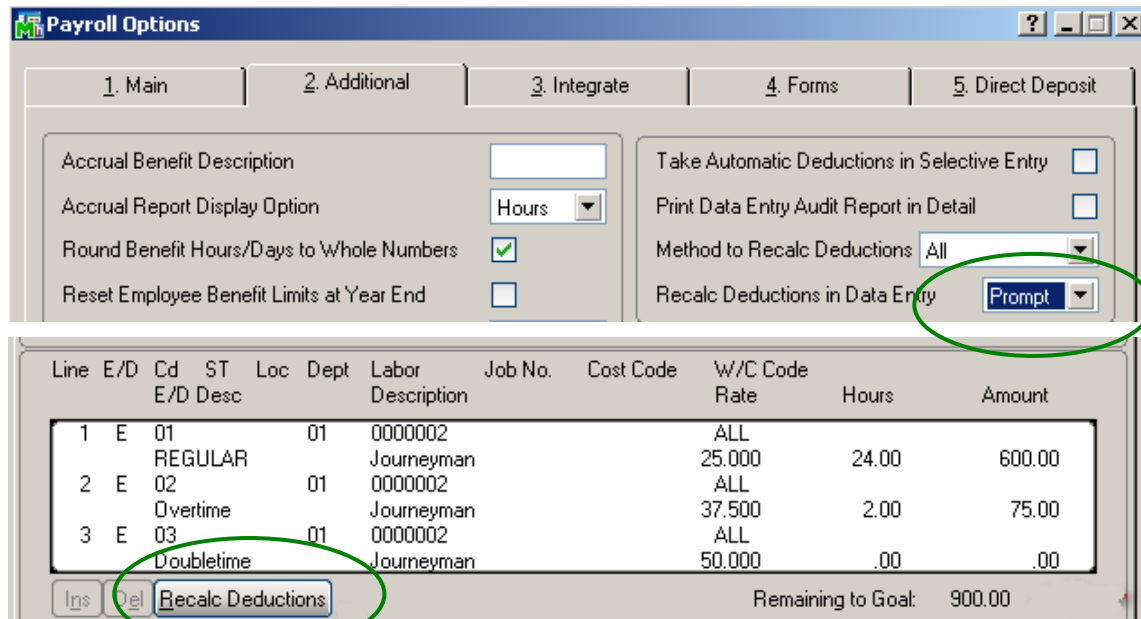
Payroll Options

1. Main
2. Additional
3. Integrate
4. Forms
5. Direct Deposit

Accrual Benefit Description
Accrual Report Display Option Hours
Round Benefit Hours/Days to Whole Numbers
Reset Employee Benefit Limits at Year End

Take Automatic Deductions in Selective Entry
Print Data Entry Audit Report in Detail
Method to Recalc Deductions All
Recalc Deductions in Data Entry Prompt

| Line | E/D | Cd E/D Desc | ST | Loc | Dept | Labor Description | Job No. | Cost Code | W/C Code Rate | Hours | Amount |
|---|---|---|---|---|---|---|---|---|---|---|---|
| 1 | E | 01 REGULAR | | | 01 | 0000002 Journeyman | | | ALL 25.000 | 24.00 | 600.00 |
| 2 | E | 02 Overtime | | | 01 | 0000002 Journeyman | | | ALL 37.500 | 2.00 | 75.00 |
| 3 | E | 03 Doubletime | | | 01 | 0000002 Journeyman | | | ALL 50.000 | .00 | .00 |

Ins Del Recalc Deductions Remaining to Goal: 900.00